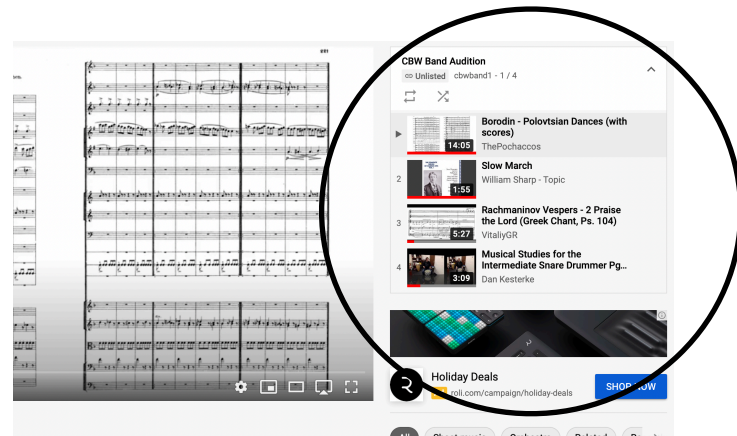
CBW Band Audition
Unlisted cbwband1 - 1 / 4

Borodin - Polovtsian Dances (with scores)
ThePochaccos
14:05

2
Slow March
William Sharp - Topic
1:55

3
Rachmaninov Vespers - 2 Praise the Lord (Greek Chant, Ps. 104)
VitaliyGR
5:27

4
Musical Studies for the Intermediate Snare Drummer Pg...
Dan Kesterke
3:09

Holiday Deals
roli.com/campaign/holiday-deals
SHOP NOW